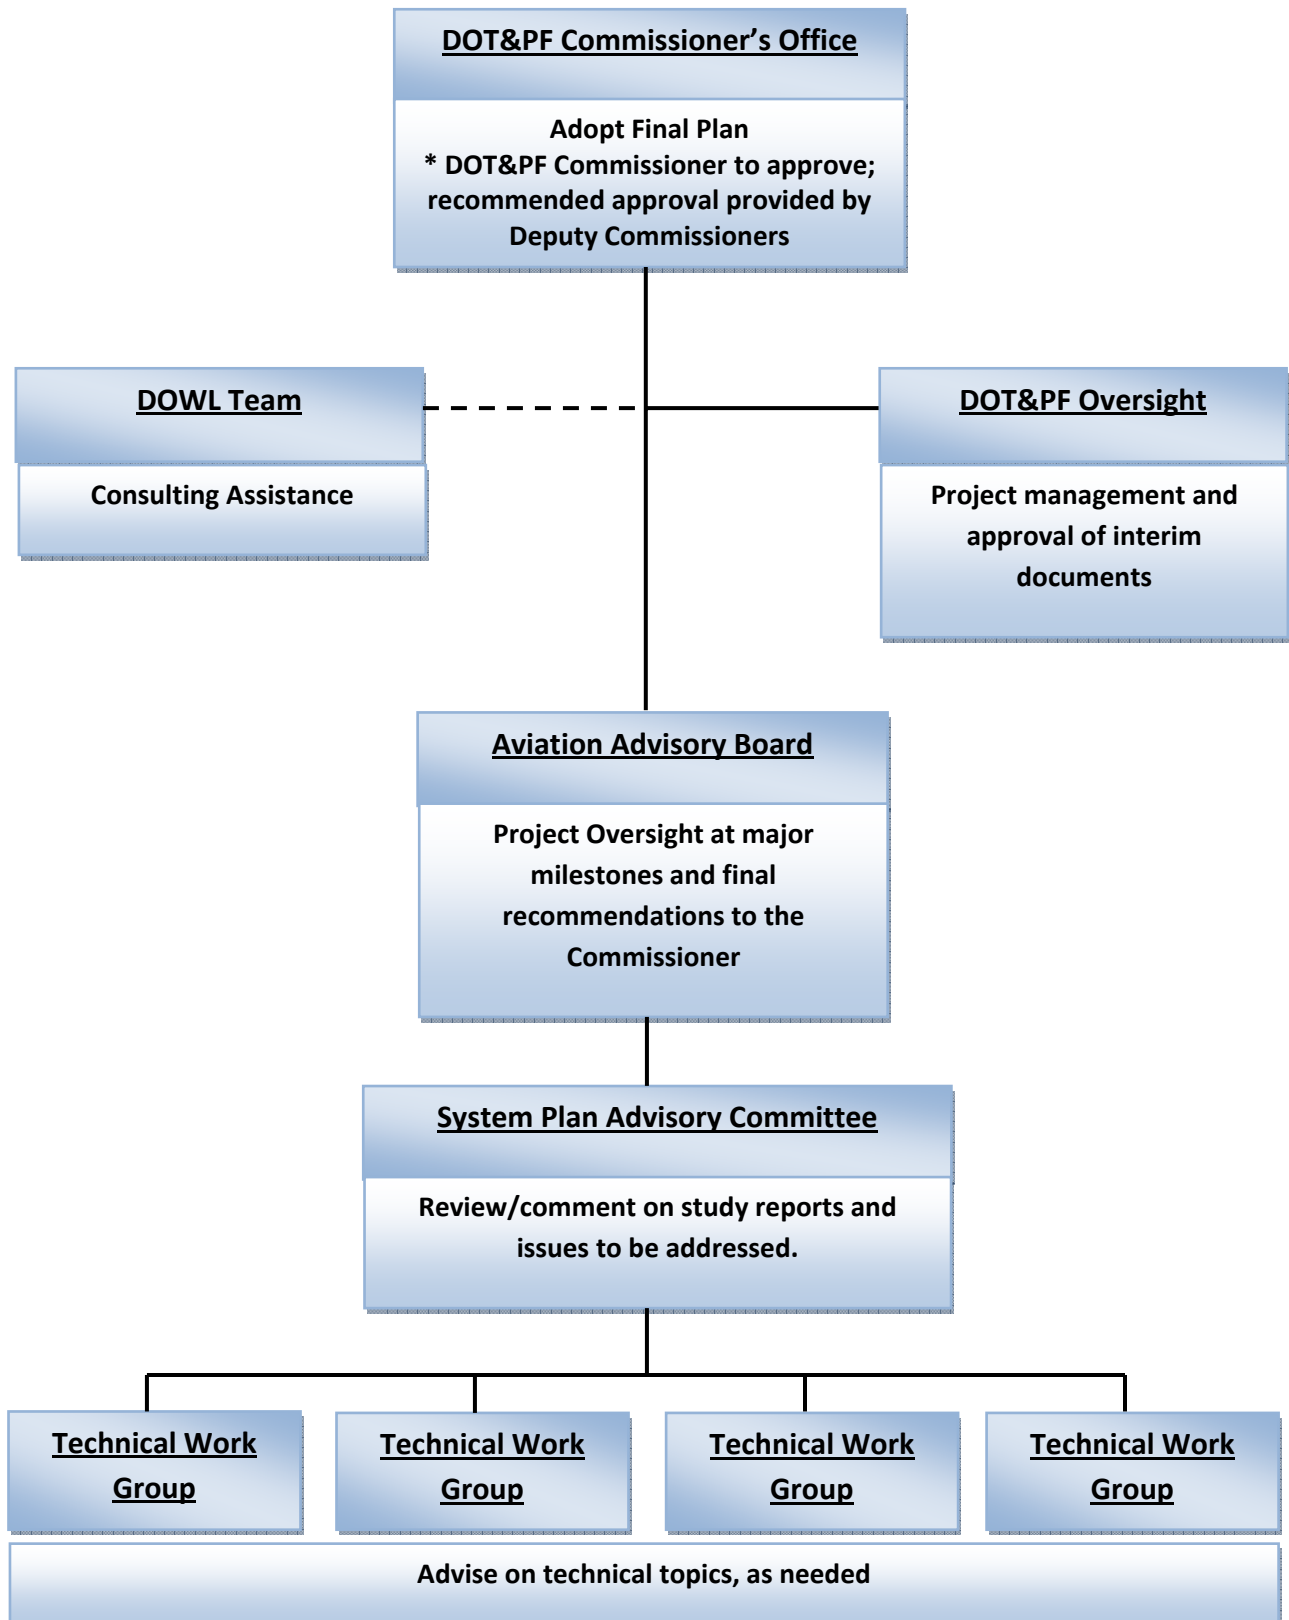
DOT&PF Commissioner's Office

Adopt Final Plan
* DOT&PF Commissioner to approve; recommended approval provided by Deputy Commissioners

DOWL Team

Consulting Assistance

DOT&PF Oversight

Project management and approval of interim documents

Aviation Advisory Board

Project Oversight at major milestones and final recommendations to the Commissioner

System Plan Advisory Committee

Review/comment on study reports and issues to be addressed.

Technical Work Group

Technical Work Group

Technical Work Group

Technical Work Group

Advise on technical topics, as needed